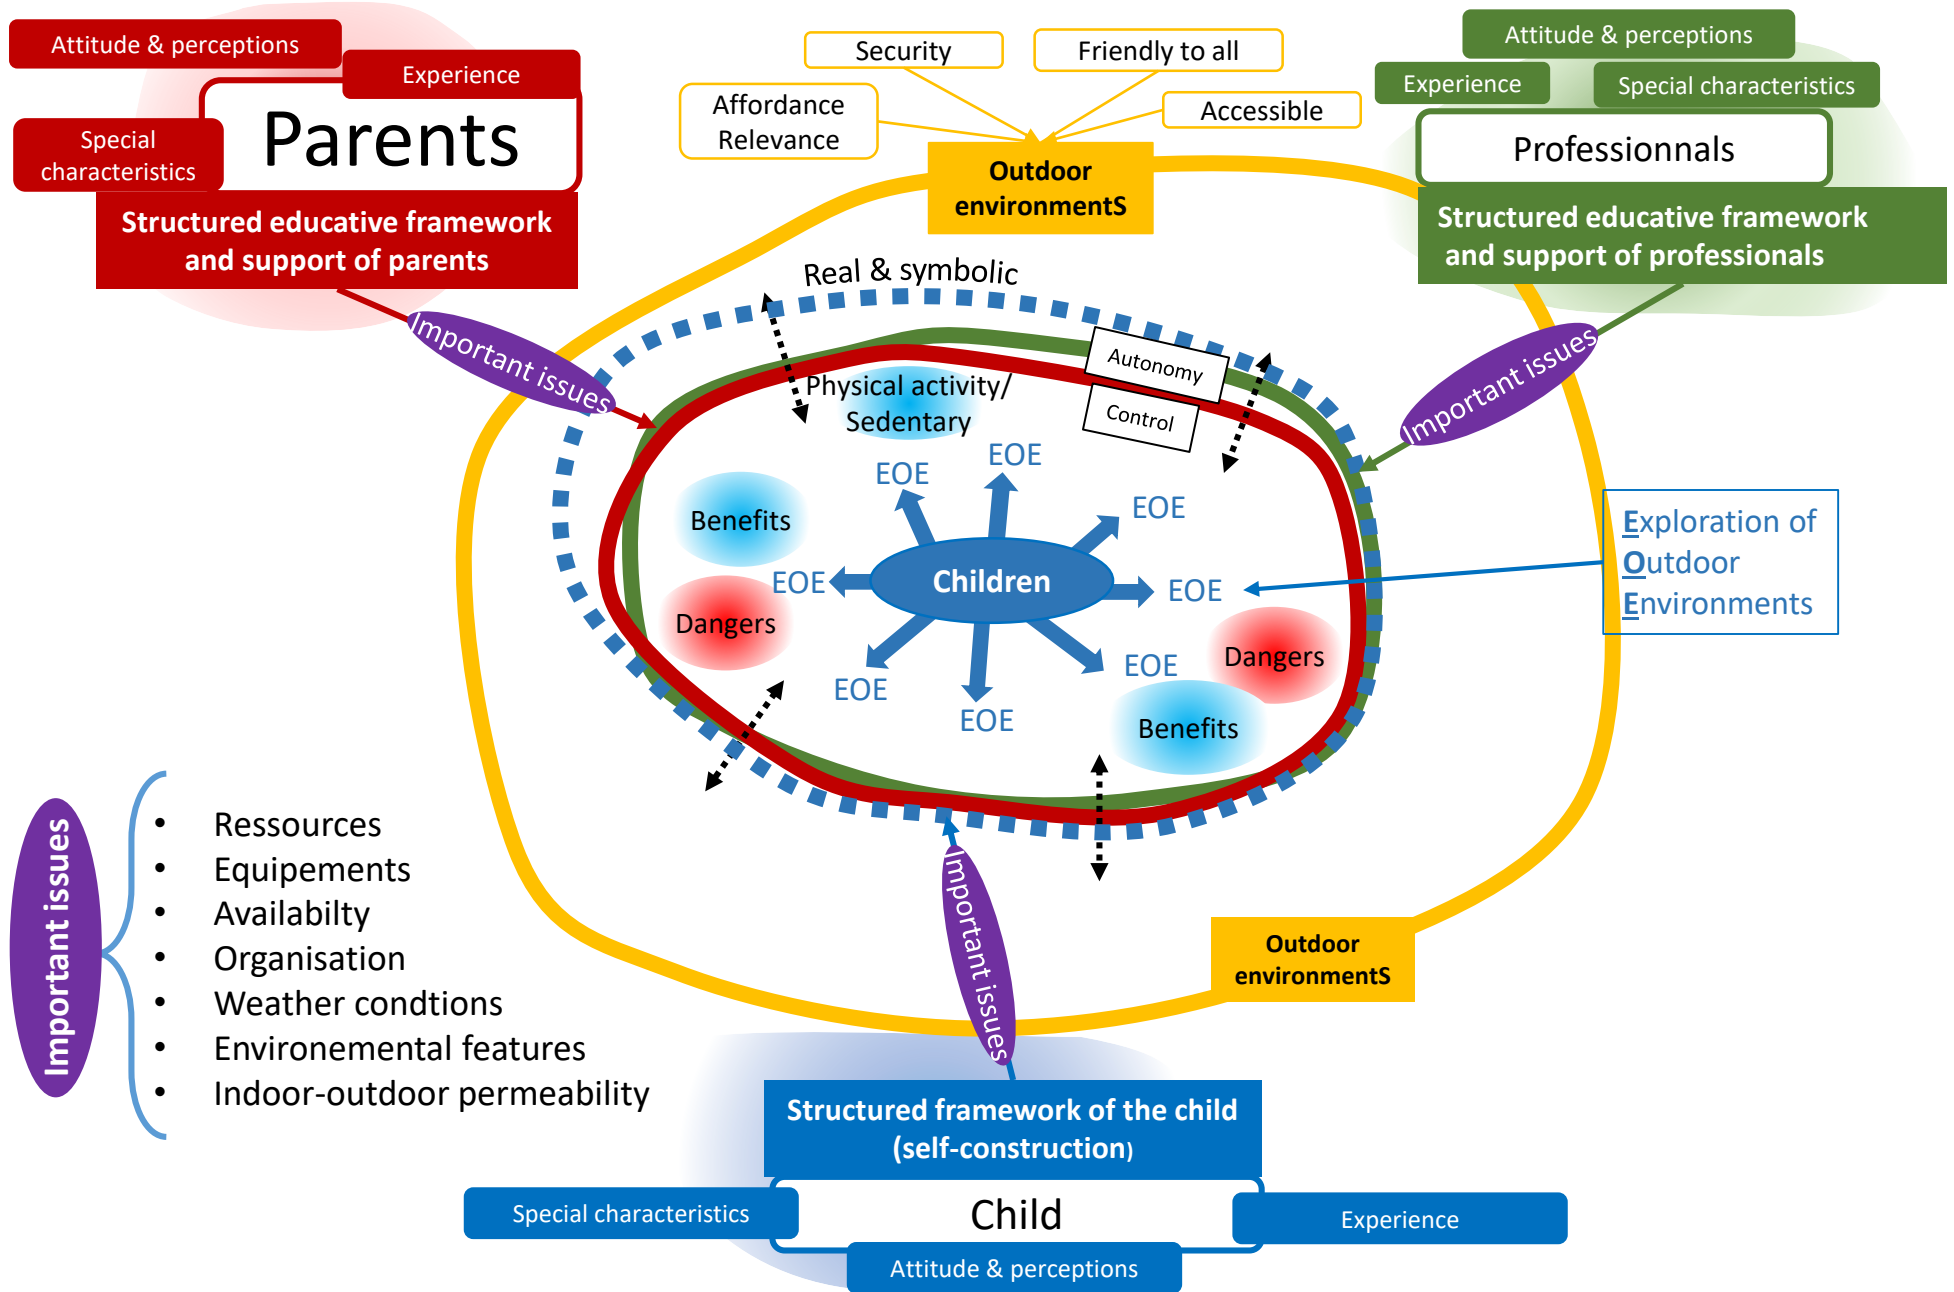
Attitude & perceptions

Experience

Special characteristics

Parents

Structured educative framework and support of parents

Security

Friendly to all

Affordance Relevance

Accessible

Outdoor environmentS

Attitude & perceptions

Experience

Special characteristics

Professionnals

Structured educative framework and support of professionals

Real & symbolic

Important issues

Important issues

Autonomy

Control

Physical activity/ Sedentary

EOE

EOE

EOE

Benefits

Children

EOE

EOE

Exploration of Outdoor Environments

Dangers

Dangers

EOE

EOE

EOE

EOE

Benefits

Important issues

- Ressources
- Equipements
- Availabilty
- Organisation
- Weather condtions
- Environemental features
- Indoor-outdoor permeability

Important issues

Outdoor environmentS

Structured framework of the child (self-construction)

Special characteristics

Child

Experience

Attitude & perceptions